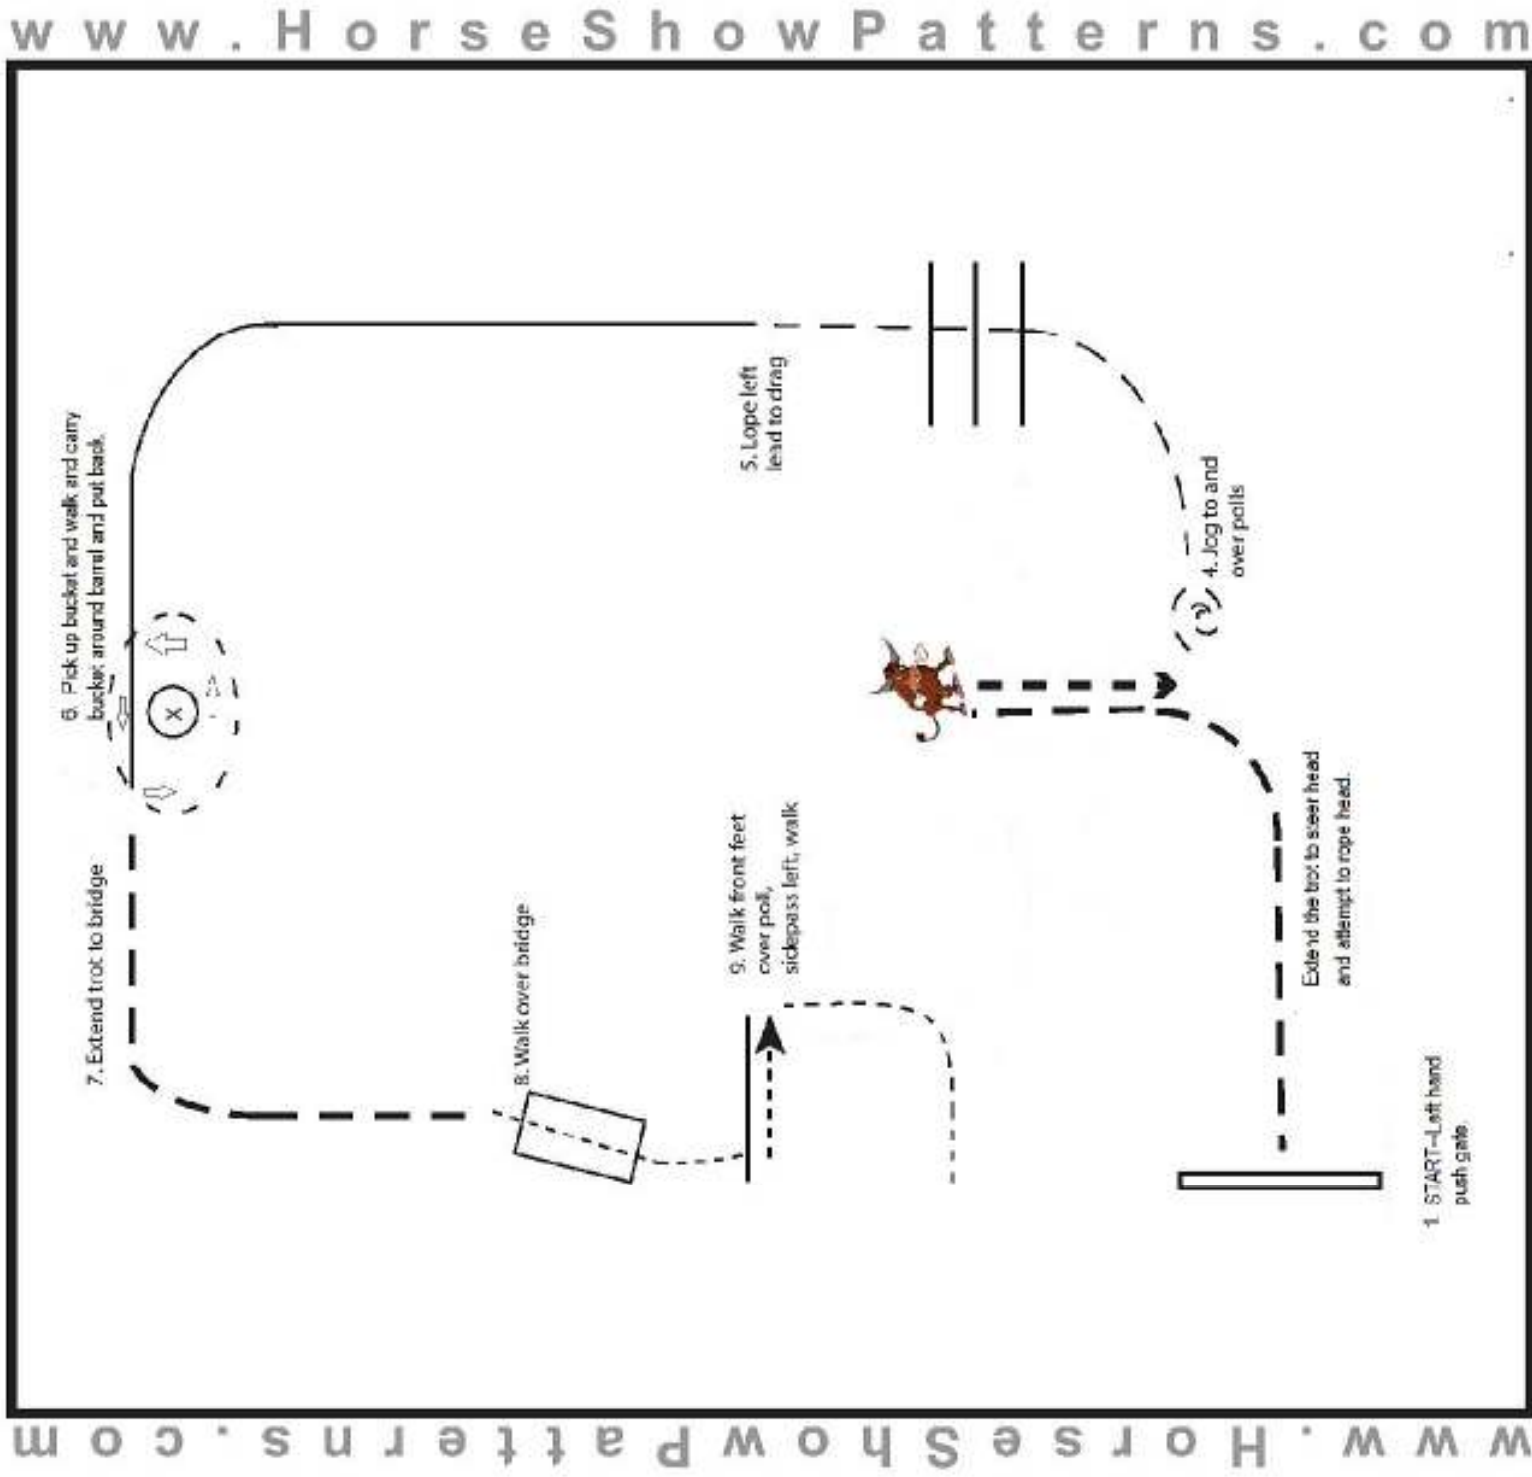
www.HorseShowPatterns.com

5. Lope left lead to drag

6. Pick up bucket and walk and carry bucket around barrel and put back.

4. Jog to and over polls

Extend the trot to steer head and attempt to rope head.

9. Walk front feet over poll, sidepass left, walk

7. Extend trot to bridge

8. Walk over bridge

1. START--Left hand push gate

www.HorseShowPatterns.com